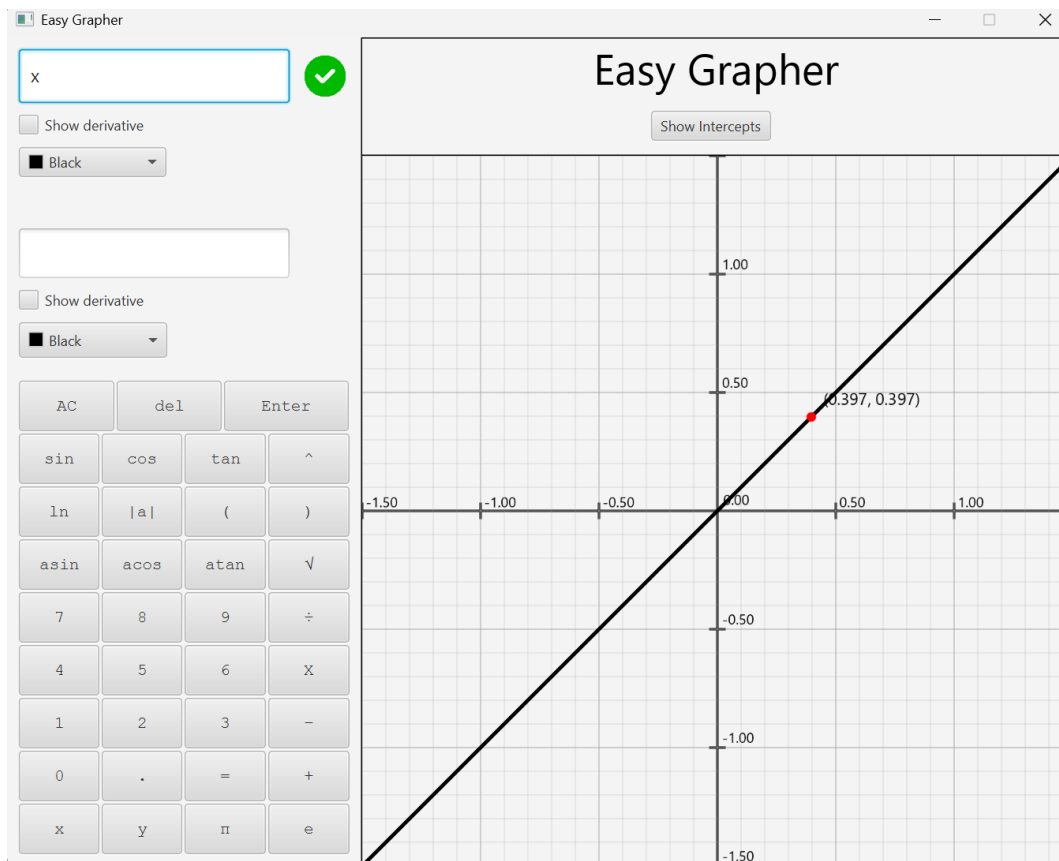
Easy Grapher

x

Show derivative

Black

Show derivative

Black

AC del Enter

sin cos tan ^

ln |a| ( )

asin acos atan √

7 8 9 ÷

4 5 6 X

1 2 3 −

0 . = +

x y π e

Easy Grapher

Show Intercepts

1.00

0.50

(0.397, 0.397)

-1.50 -1.00 -0.50 0.00 0.50 1.00

-0.50

-1.00

-1.50